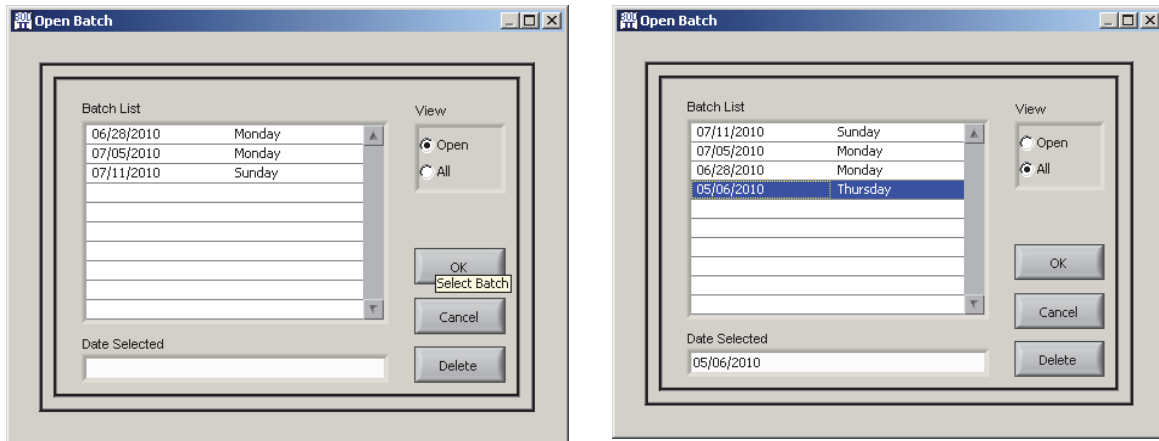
Open Batch

Batch List

| | |
|---|---|
| 06/28/2010 | Monday |
| 07/05/2010 | Monday |
| 07/11/2010 | Sunday |

View

Open

All

OK

Select Batch

Cancel

Date Selected

Delete

Open Batch

Batch List

| | |
|---|---|
| 07/11/2010 | Sunday |
| 07/05/2010 | Monday |
| 06/28/2010 | Monday |
| 05/06/2010 | Thursday |

View

Open

All

OK

Cancel

Date Selected

05/06/2010

Delete